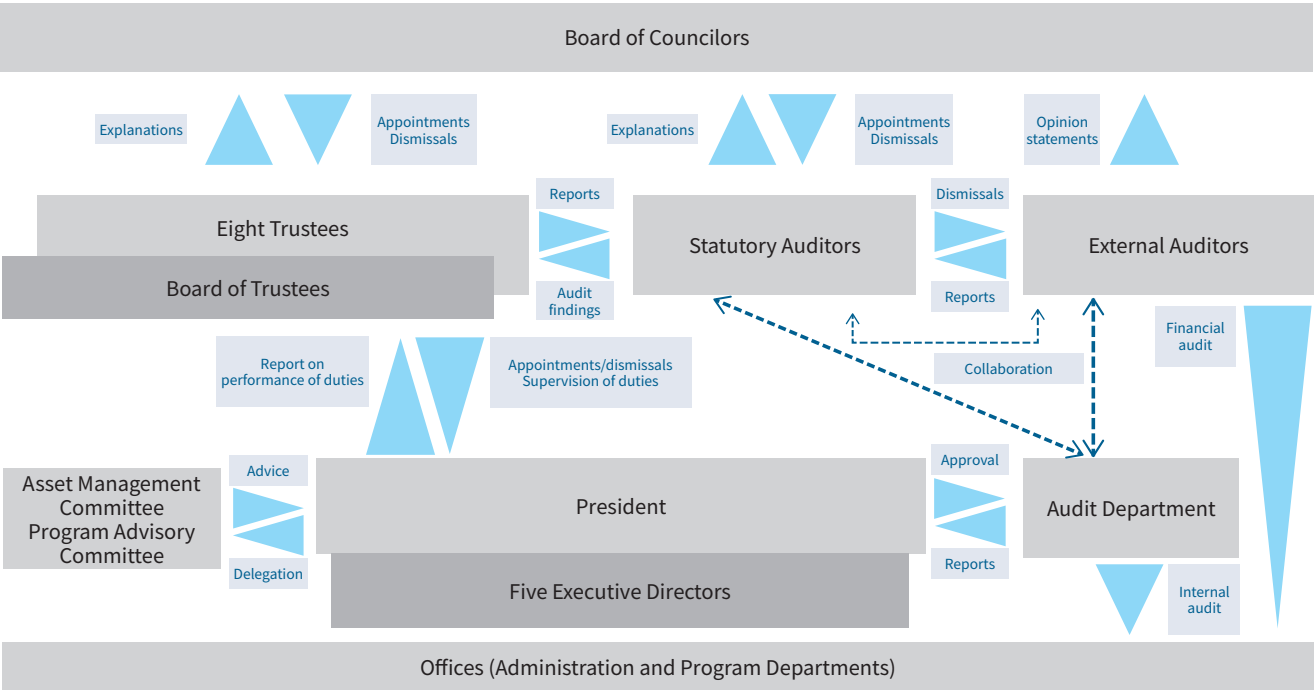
Board of Councilors

Explanations

Appointments Dismissals

Explanations

Appointments Dismissals

Opinion statements

Eight Trustees

Board of Trustees

Reports

Audit findings

Statutory Auditors

Dismissals

Reports

External Auditors

Report on performance of duties

Appointments/dismissals Supervision of duties

Collaboration

Financial audit

Asset Management Committee Program Advisory Committee

Advice

Delegation

President

Five Executive Directors

Approval

Reports

Audit Department

Internal audit

Offices (Administration and Program Departments)